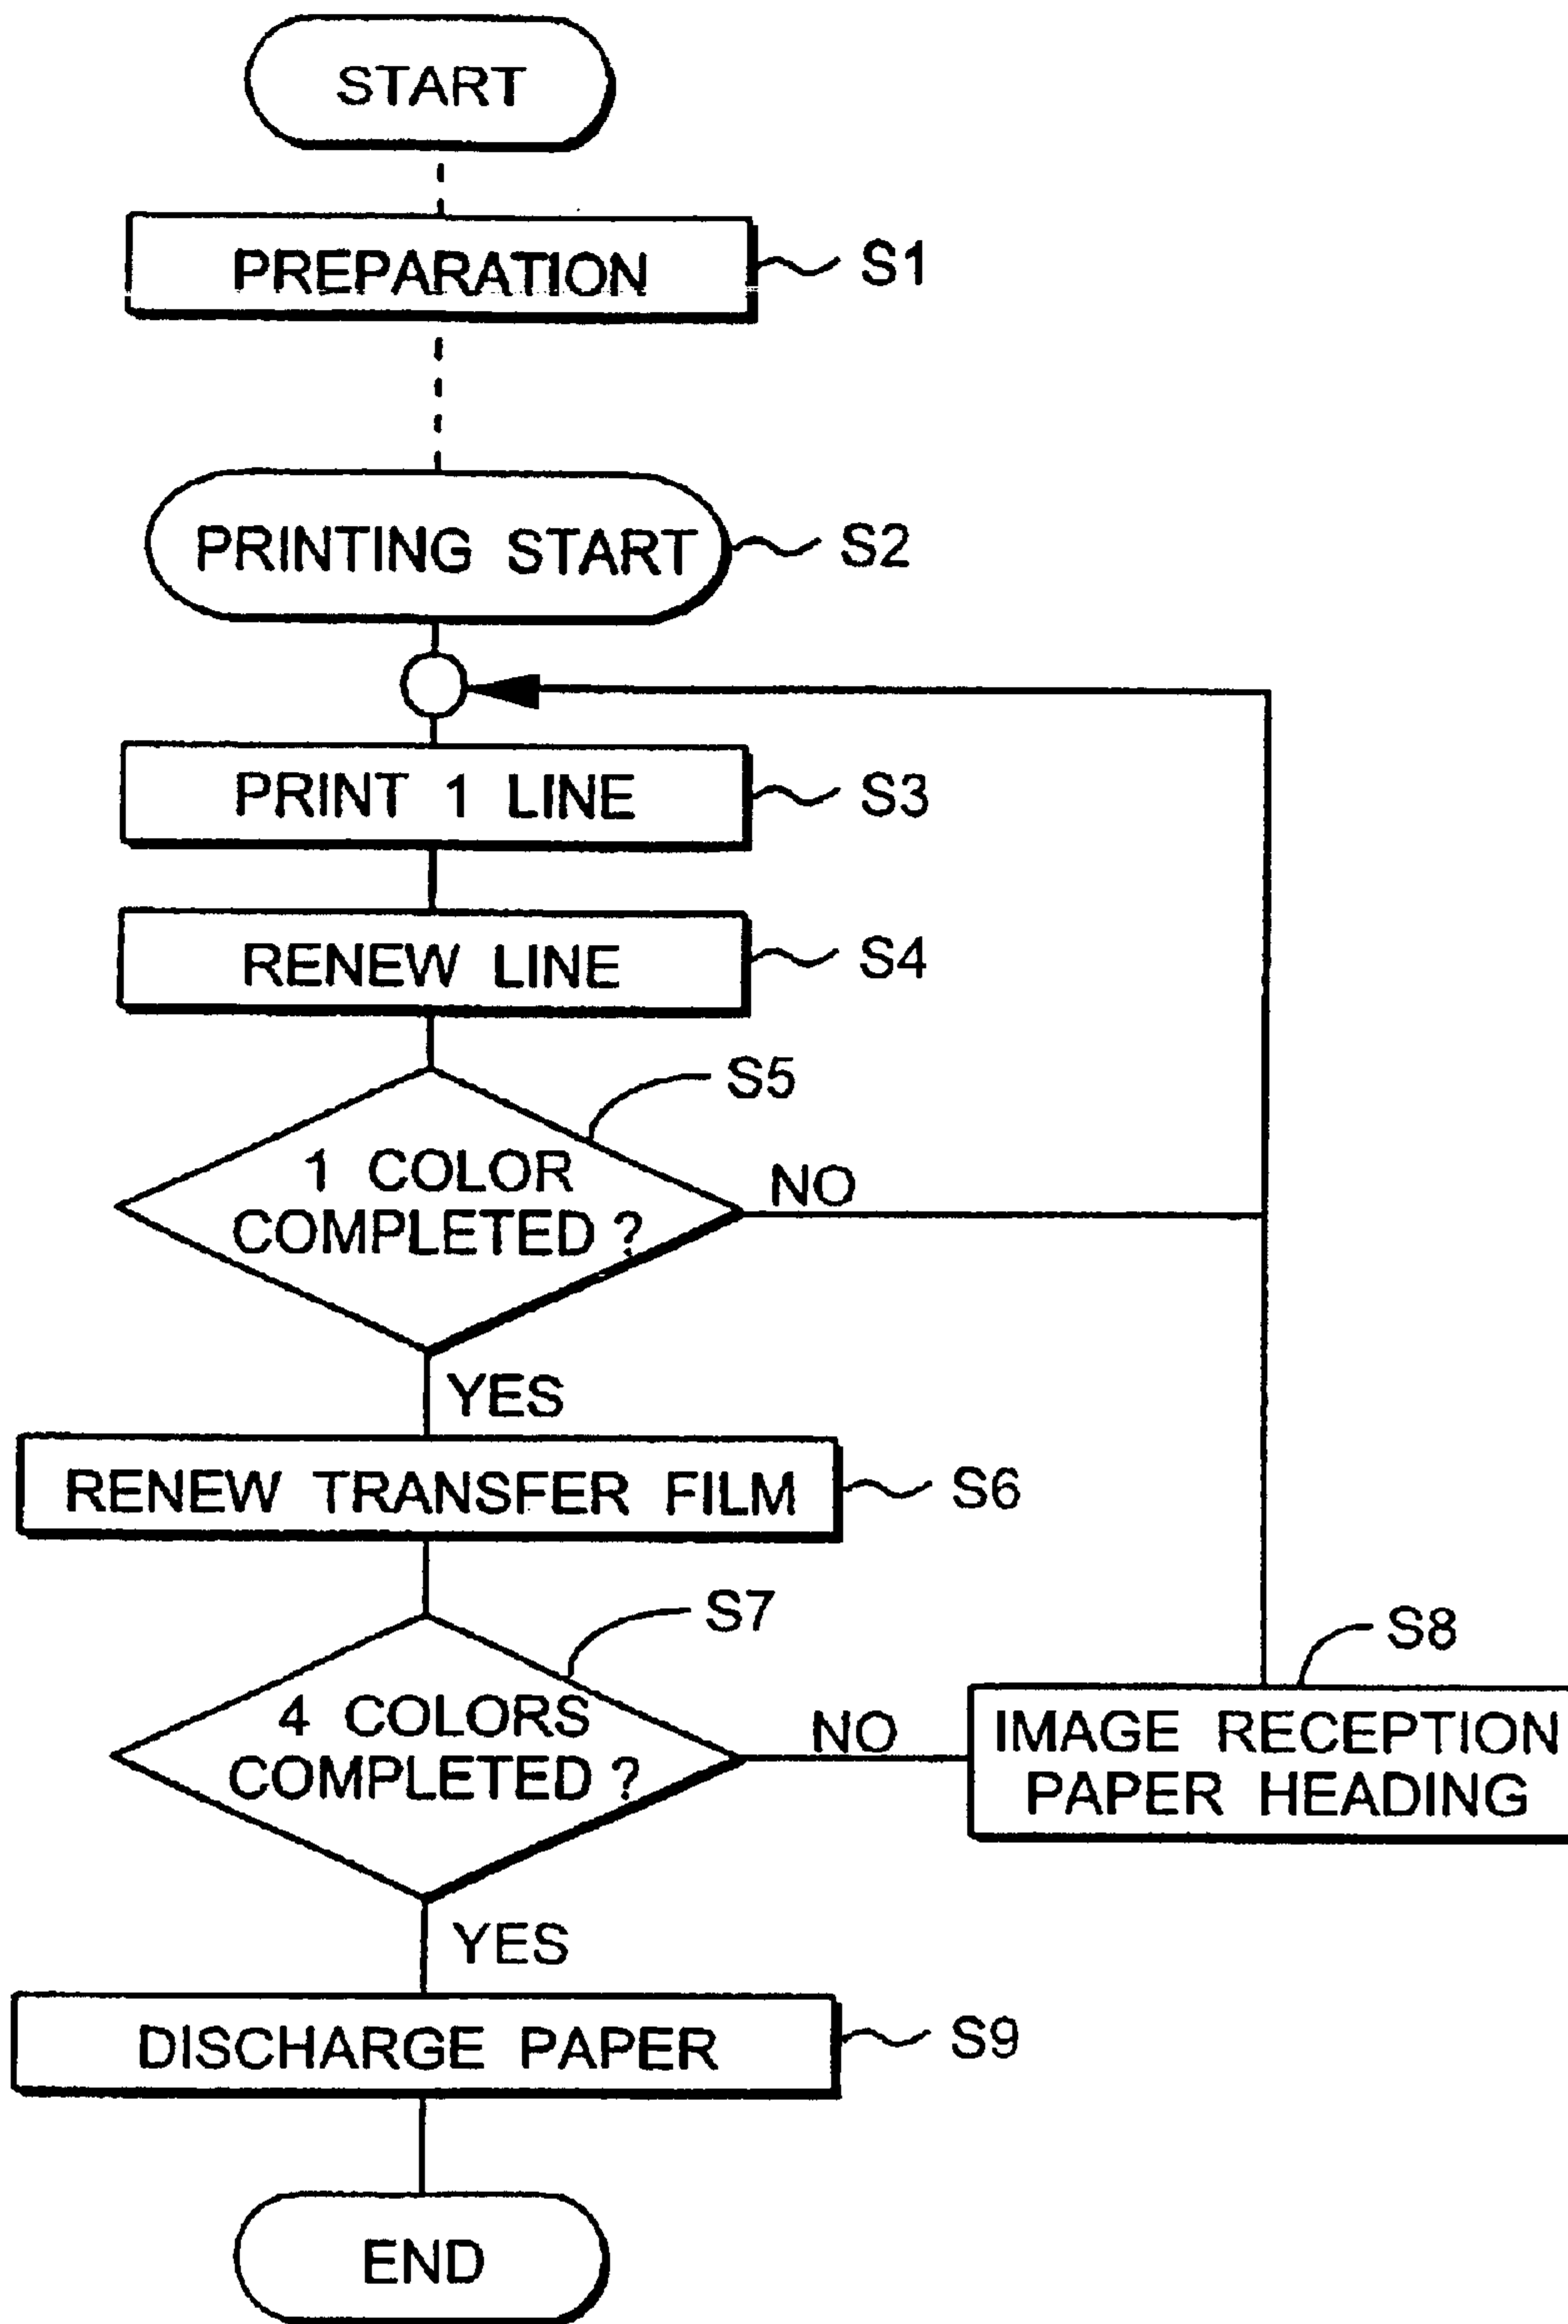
START

PREPARATION S1

PRINTING START S2

PRINT 1 LINE S3

RENEW LINE S4

S5

1 COLOR COMPLETED ?

NO

YES

RENEW TRANSFER FILM S6

S7

4 COLORS COMPLETED ?

NO

S8

IMAGE RECEPTION PAPER HEADING

YES

DISCHARGE PAPER S9

END